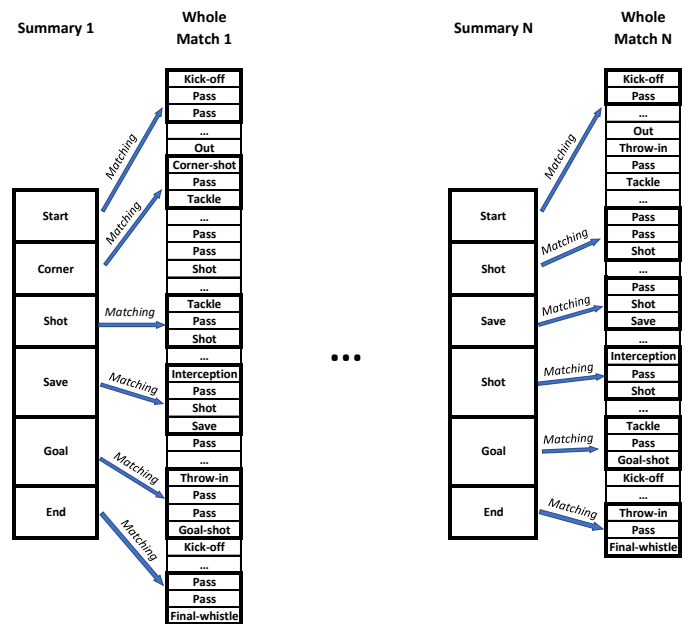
Summary 1

Whole Match 1

Kick-off
Pass
Pass
...
Out
Corner-shot
Pass
Tackle
...
Pass
Pass
Shot
...
Tackle
Pass
Shot
...
Interception
Pass
Shot
Save
Pass
...
Throw-in
Pass
Pass
Goal-shot
Kick-off
...
Pass
Pass
Final-whistle

Start
Corner
Shot
Save
Goal
End

Matching
Matching
Matching
Matching
Matching
Matching

...

Summary N

Whole Match N

Kick-off
Pass
...
Out
Throw-in
Pass
Tackle
...
Pass
Pass
Shot
...
Pass
Shot
Save
...
Interception
Pass
Shot
...
Tackle
Pass
Goal-shot
Kick-off
...
Throw-in
Pass
Final-whistle

Start
Shot
Save
Shot
Goal
End

Matching
Matching
Matching
Matching
Matching
Matching